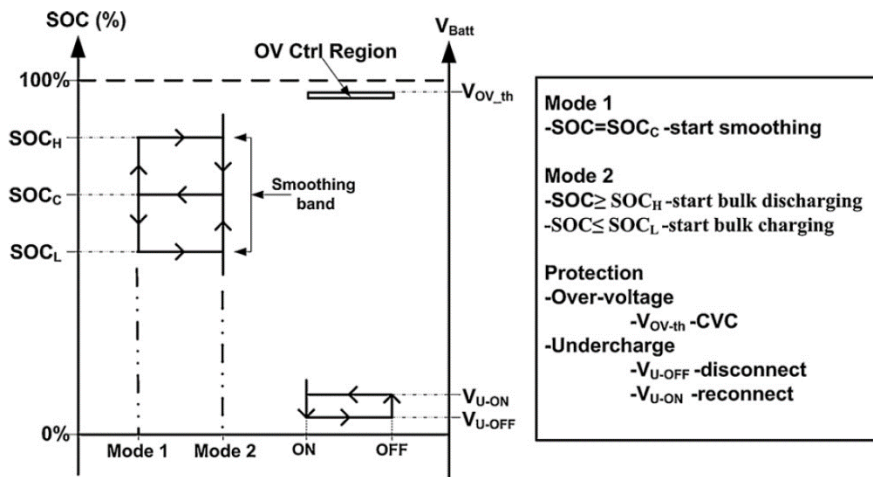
SOC (%)

$V_{Batt}$

OV Ctrl Region

100%

$V_{OV\_th}$

$SOC_H$

$SOC_C$

Smoothing band

$SOC_L$

$V_{U-ON}$

$V_{U-OFF}$

0%

Mode 1

Mode 2

ON

OFF

Mode 1
-SOC=$SOC_C$ -start smoothing

Mode 2
-SOC$\geq$ $SOC_H$ -start bulk discharging
-SOC$\leq$ $SOC_L$ -start bulk charging

Protection
-Over-voltage
-$V_{OV-th}$ -CVC
-Undercharge
-$V_{U-OFF}$ -disconnect
-$V_{U-ON}$ -reconnect